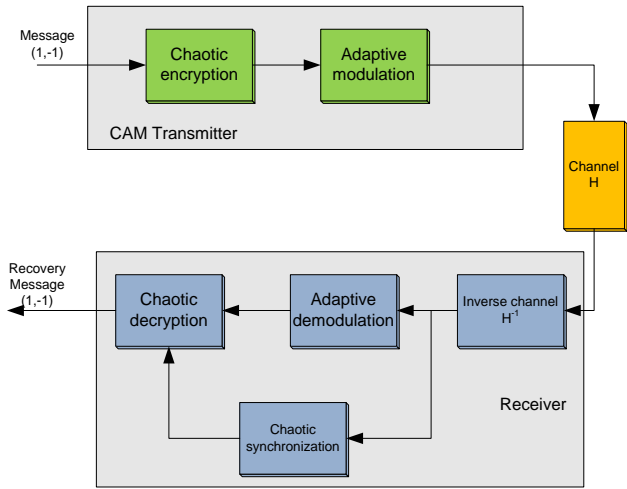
Message
(1,-1)

Chaotic encryption

Adaptive modulation

CAM Transmitter

Channel
H

Recovery
Message
(1,-1)

Chaotic decryption

Adaptive demodulation

Inverse channel
$H^{-1}$

Receiver

Chaotic synchronization